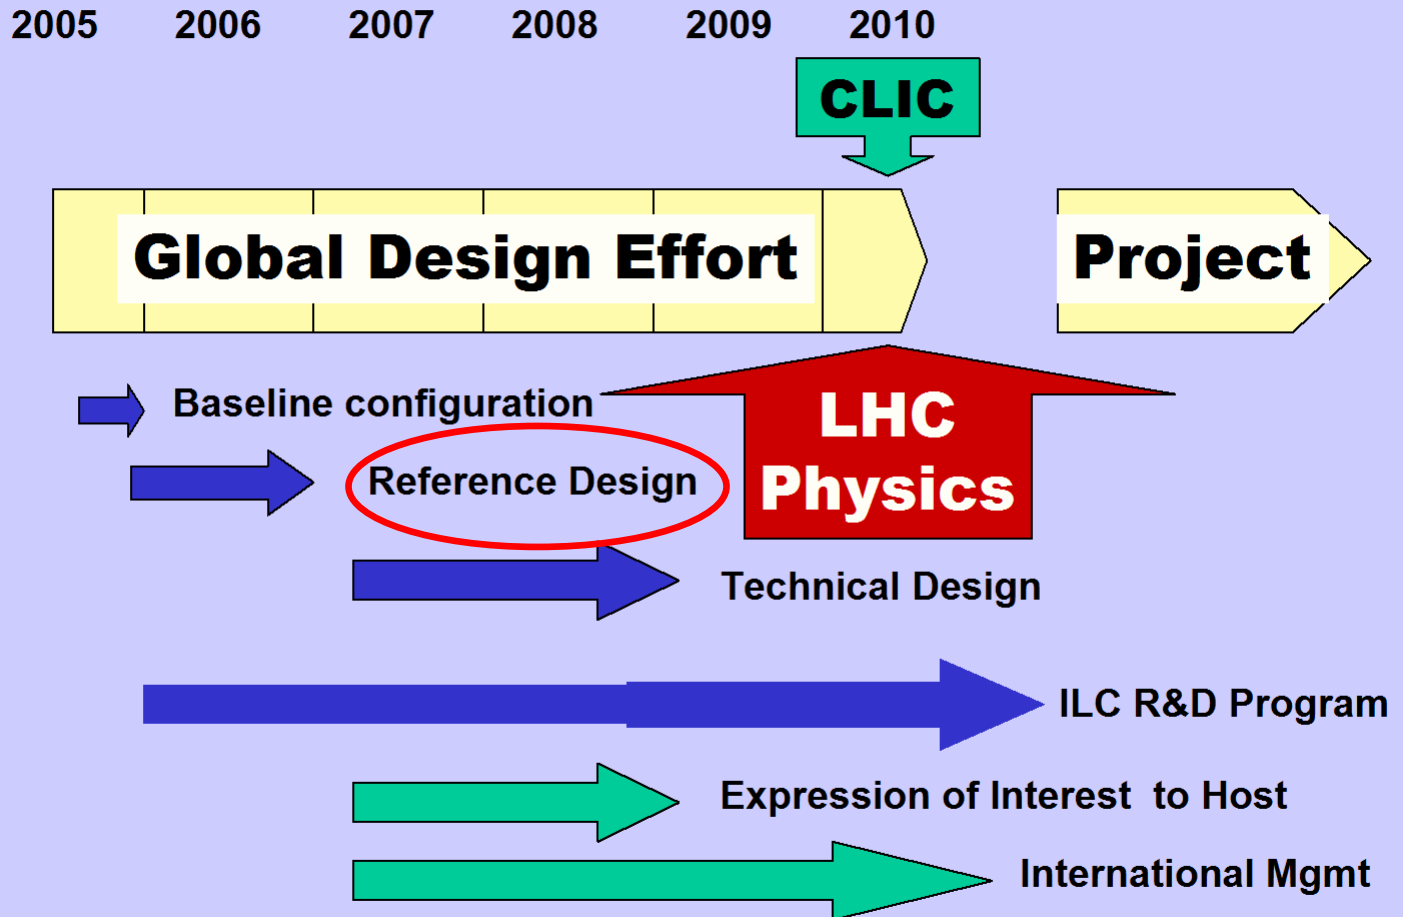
2005 2006 2007 2008 2009 2010

CLIC

Global Design Effort

Project

Baseline configuration

LHC Physics

Reference Design

Technical Design

ILC R&D Program

Expression of Interest to Host

International Mgmt